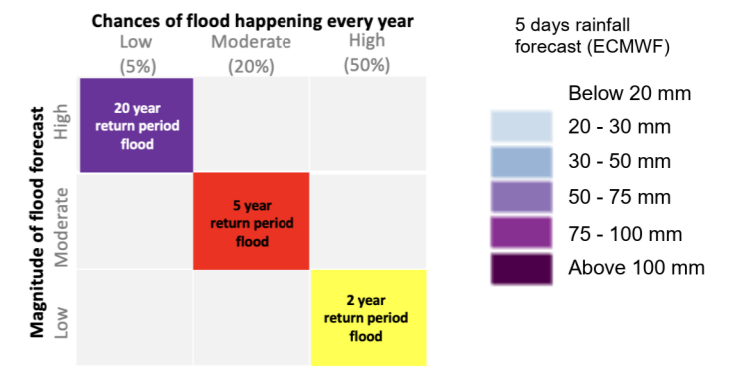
Chances of flood happening every year

| | Low (5%) | Moderate (20%) | High (50%) |
|---|---|---|---|
| High | 20 year return period flood | | |
| Moderate | | 5 year return period flood | |
| Low | | | 2 year return period flood |

Magnitude of flood forecast

5 days rainfall forecast (ECMWF)

Below 20 mm
20 - 30 mm
30 - 50 mm
50 - 75 mm
75 - 100 mm
Above 100 mm